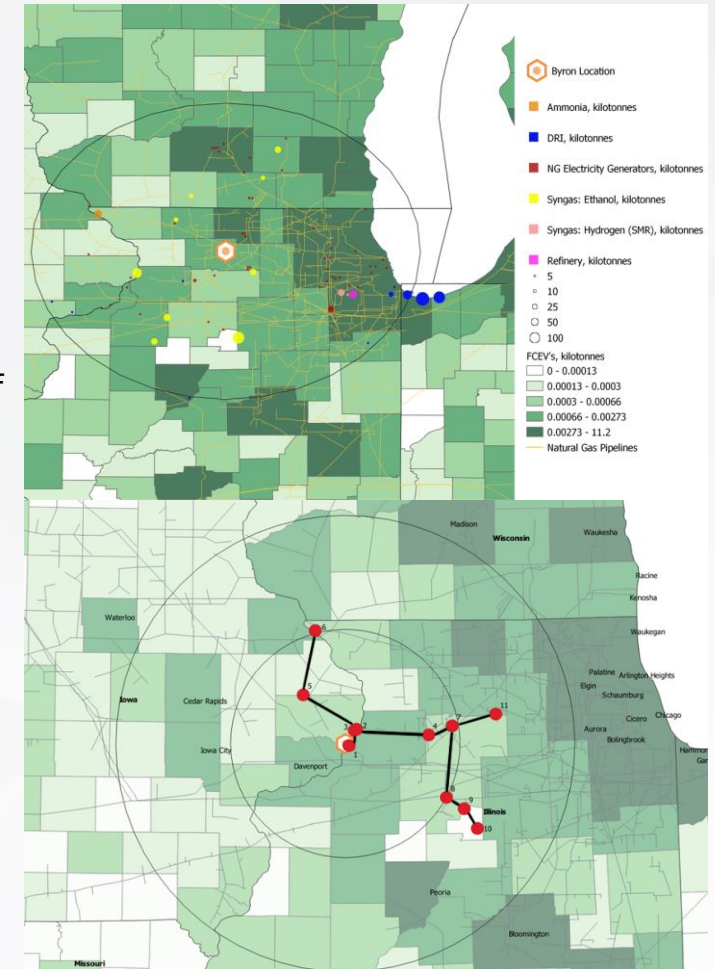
Byron Location
Ammonia, kilotonnes
DRI, kilotonnes
NG Electricity Generators, kilotonnes
Syngas: Ethanol, kilotonnes
Syngas: Hydrogen (SMR), kilotonnes
Refinery, kilotonnes
5
10
25
50
100
FCEV's, kilotonnes
0 - 0.00013
0.00013 - 0.0003
0.0003 - 0.00066
0.00066 - 0.00273
0.00273 - 11.2
Natural Gas Pipelines

Madison
Wisconsin
Waukesha
Racine
Kenosha
Waukegan
Waterloo
6
5
Iowa
Cedar Rapids
Iowa City
Davenport
3
2
1
4
7
11
Palatine
Arlington Heights
Elgin
Schaumburg
Cicero
Chicago
Aurora
Bolingbrook
Hammon
Gar
8
9
10
Illinois
Peoria
Bloomington
Missouri